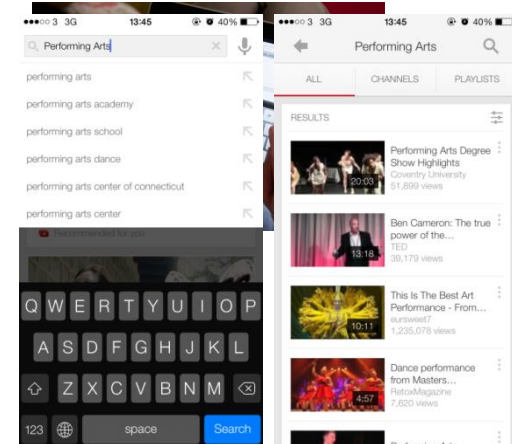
●●●○○ 3 3G 13:45 40%

Performing Arts

performing arts

performing arts academy

performing arts school

performing arts dance

performing arts center of connecticut

performing arts center

Recommended for you

Q W E R T Y U I O P

A S D F G H J K L

Z X C V B N M

123 space Search

●●●○○ 3 3G 13:45 40%

Performing Arts

ALL CHANNELS PLAYLISTS

RESULTS

20:03 Performing Arts Degree Show Highlights Coventry University 51,899 views

13:18 Ben Cameron: The true power of the... TED 39,179 views

10:11 This Is The Best Art Performance - From... aurswest7 1,235,078 views

4:57 Dance performance from Masters... RetoxMagazine 7,620 views

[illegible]